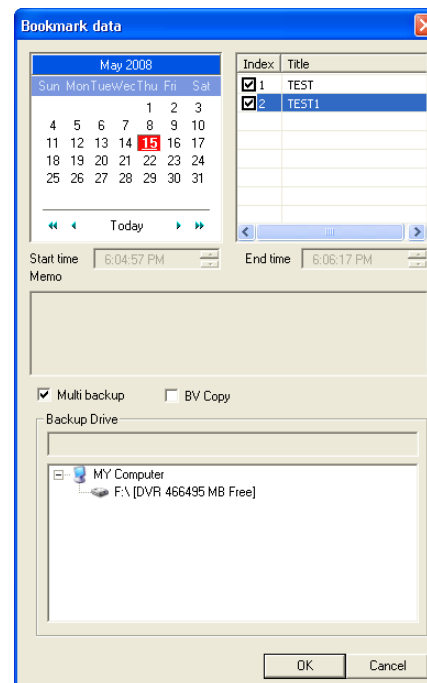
Bookmark data

May 2008

| Sun | Mon | Tue | Wed | Thu | Fri | Sat |
|---|---|---|---|---|---|---|
| | | | | 1 | 2 | 3 |
| 4 | 5 | 6 | 7 | 8 | 9 | 10 |
| 11 | 12 | 13 | 14 | 15 | 16 | 17 |
| 18 | 19 | 20 | 21 | 22 | 23 | 24 |
| 25 | 26 | 27 | 28 | 29 | 30 | 31 |

Today

| Index | Title |
|---|---|
| 1 | TEST |
| 2 | TEST1 |

Start time 6:04:57 PM

End time 6:06:17 PM

Memo

Multi backup

BV Copy

Backup Drive

MY Computer

F:\ [DVR 466495 MB Free]

OK

Cancel